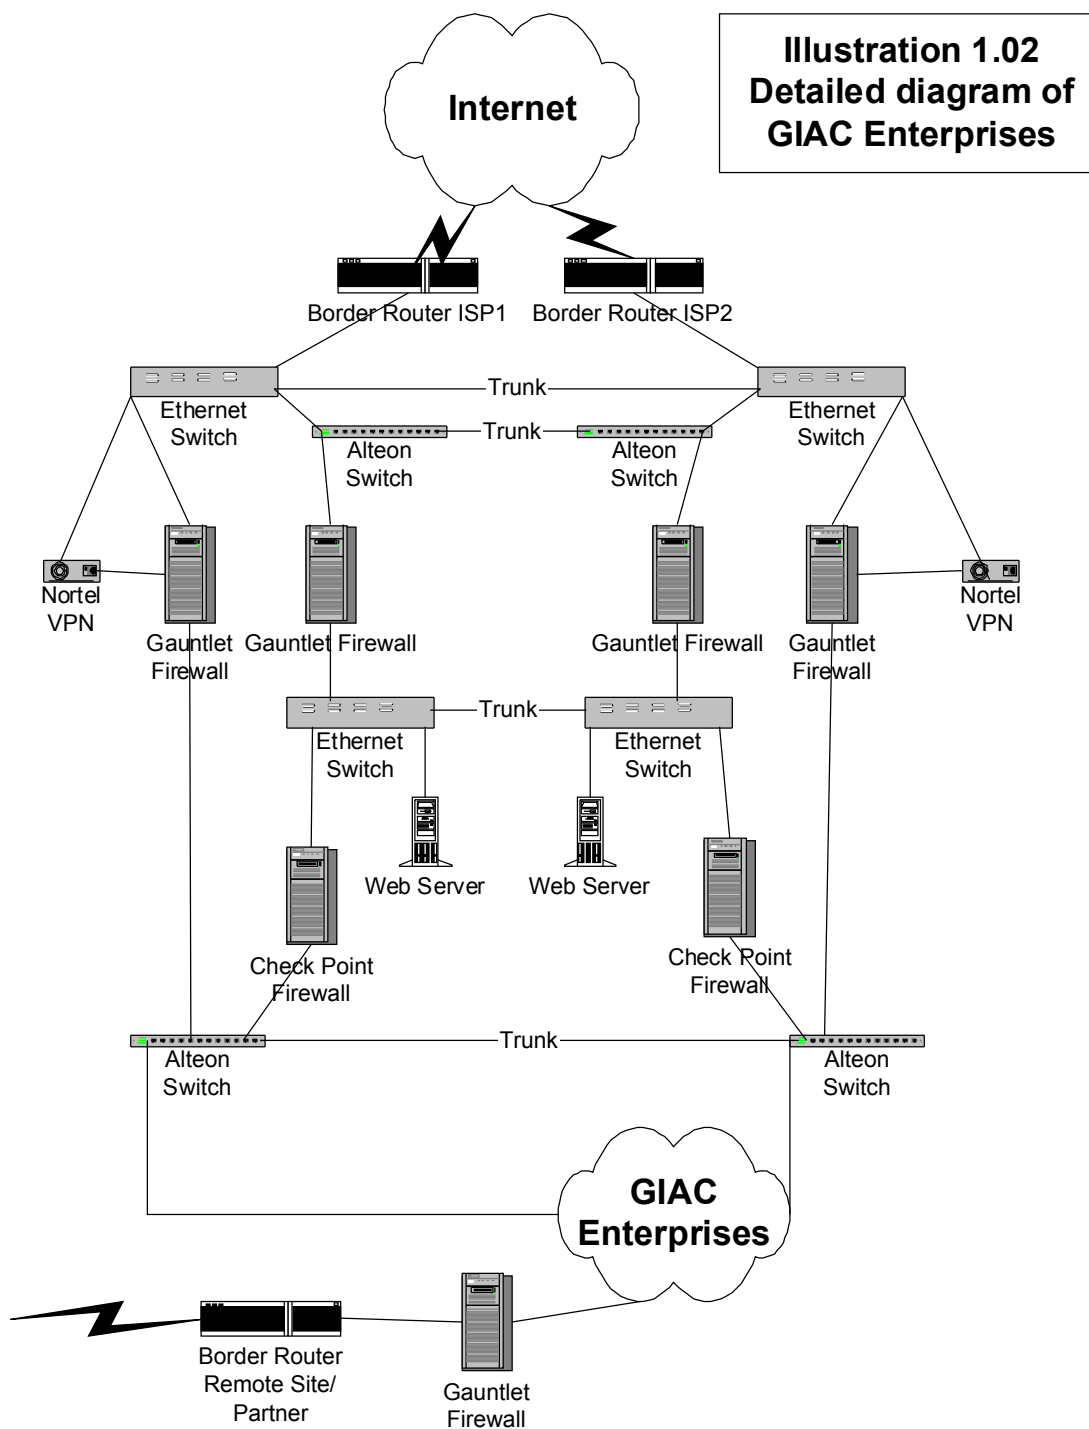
Internet

Illustration 1.02 Detailed diagram of GIAC Enterprises

Border Router ISP1

Border Router ISP2

Trunk

Ethernet Switch

Trunk

Ethernet Switch

Alteon Switch

Alteon Switch

Nortel VPN

Gauntlet Firewall

Gauntlet Firewall

Gauntlet Firewall

Gauntlet Firewall

Nortel VPN

Trunk

Ethernet Switch

Ethernet Switch

Web Server

Web Server

Check Point Firewall

Check Point Firewall

Trunk

Alteon Switch

Alteon Switch

GIAC Enterprises

Border Router Remote Site/ Partner

Gauntlet Firewall